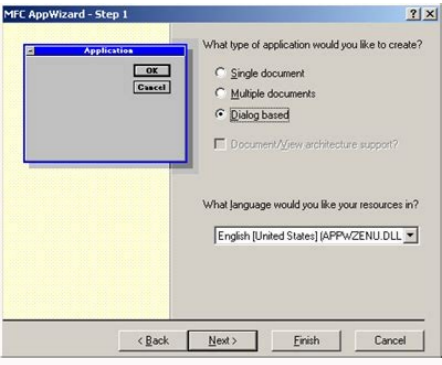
MFC AppWizard - Step 1

?X

Application

OK

Cancel

What type of application would you like to create?

Single document

Multiple documents

Dialog based

Document/View architecture support?

What language would you like your resources in?

English [United States] (APPWZENU.DLL

< Back

Next >

Finish

Cancel